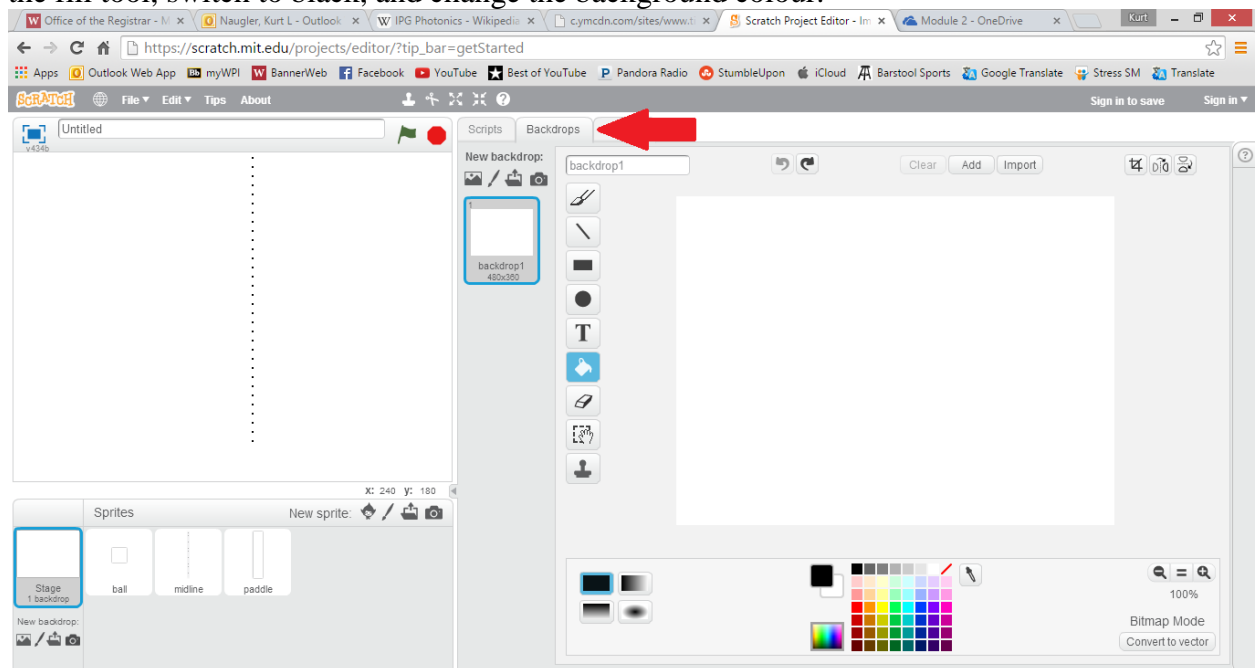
the fill tool, switch to black, and change the background colour.

Office of the Registrar - M ×
Naugler, Kurt L - Outlook ×
IPG Photonics - Wikipedia ×
c.ymcdn.com/sites/www.ti ×
Scratch Project Editor - Im ×
Module 2 - OneDrive ×
Kurt

https://scratch.mit.edu/projects/editor/?tip_bar=getStarted

Apps Outlook Web App myWPI BannerWeb Facebook YouTube Best of YouTube Pandora Radio StumbleUpon iCloud Barstool Sports Google Translate Stress SM Translate

SCRATCH File ▾ Edit ▾ Tips About Sign in to save Sign in ▾

Untitled
v434b

Scripts Backdrops

New backdrop:

1
backdrop1
480x360

backdrop1

Clear Add Import

x: 240 y: 180

Sprites New sprite:

Stage
1 backdrop

ball midline paddle

New backdrop:

100%
Bitmap Mode
Convert to vector